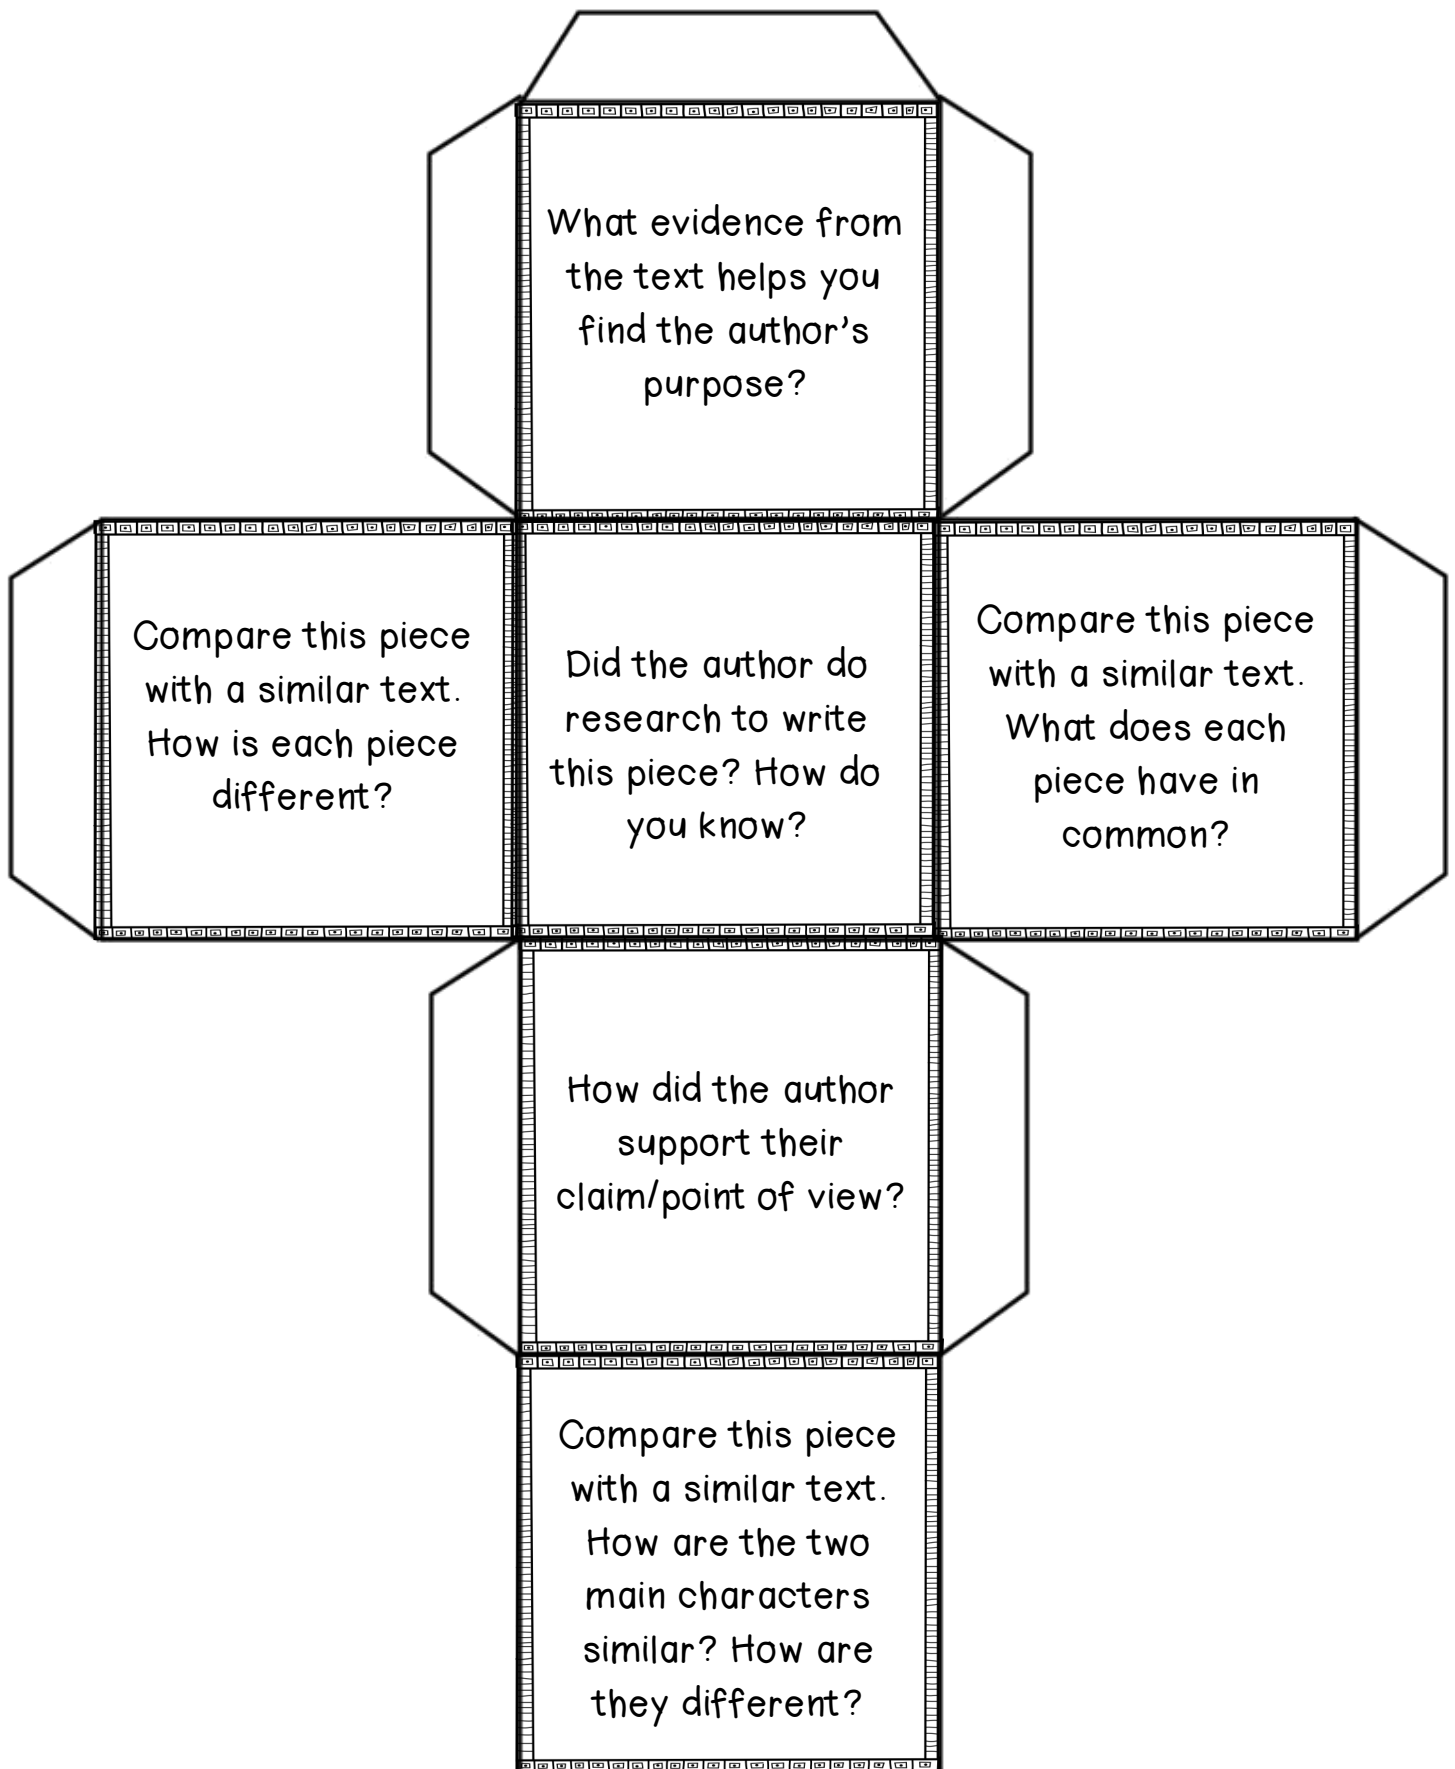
What evidence from the text helps you find the author's purpose?

Compare this piece with a similar text. How is each piece different?

Did the author do research to write this piece? How do you know?

Compare this piece with a similar text. What does each piece have in common?

How did the author support their claim/point of view?

Compare this piece with a similar text. How are the two main characters similar? How are they different?